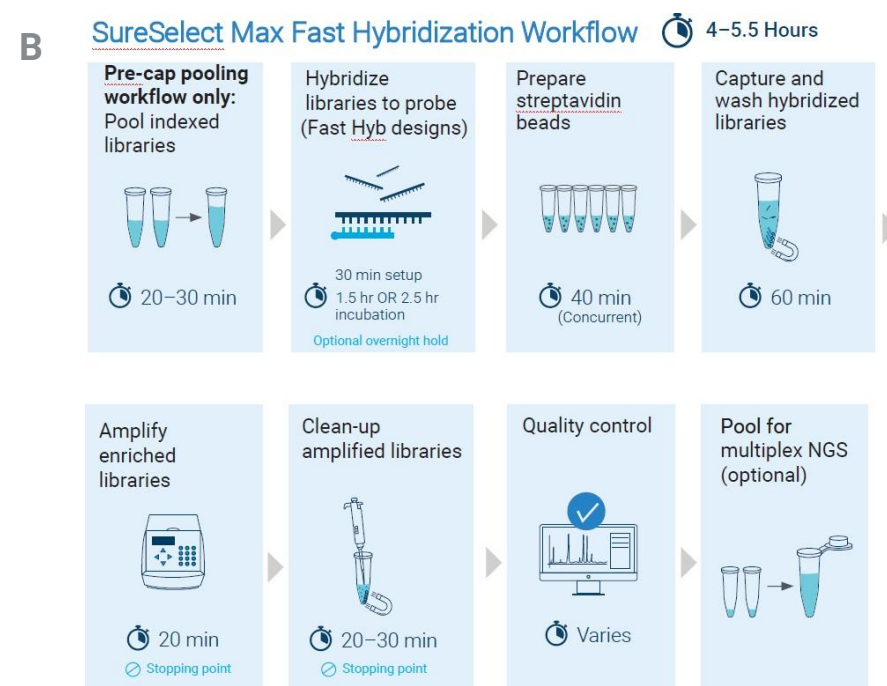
B

SureSelect Max Fast Hybridization Workflow

4–5.5 Hours

Pre-cap pooling workflow only: Pool indexed libraries

20–30 min

Hybridize libraries to probe (Fast Hyb designs)

30 min setup

1.5 hr OR 2.5 hr incubation

Optional overnight hold

Prepare streptavidin beads

40 min (Concurrent)

Capture and wash hybridized libraries

60 min

Amplify enriched libraries

20 min

Stopping point

Clean-up amplified libraries

20–30 min

Stopping point

Quality control

Varies

Pool for multiplex NGS (optional)